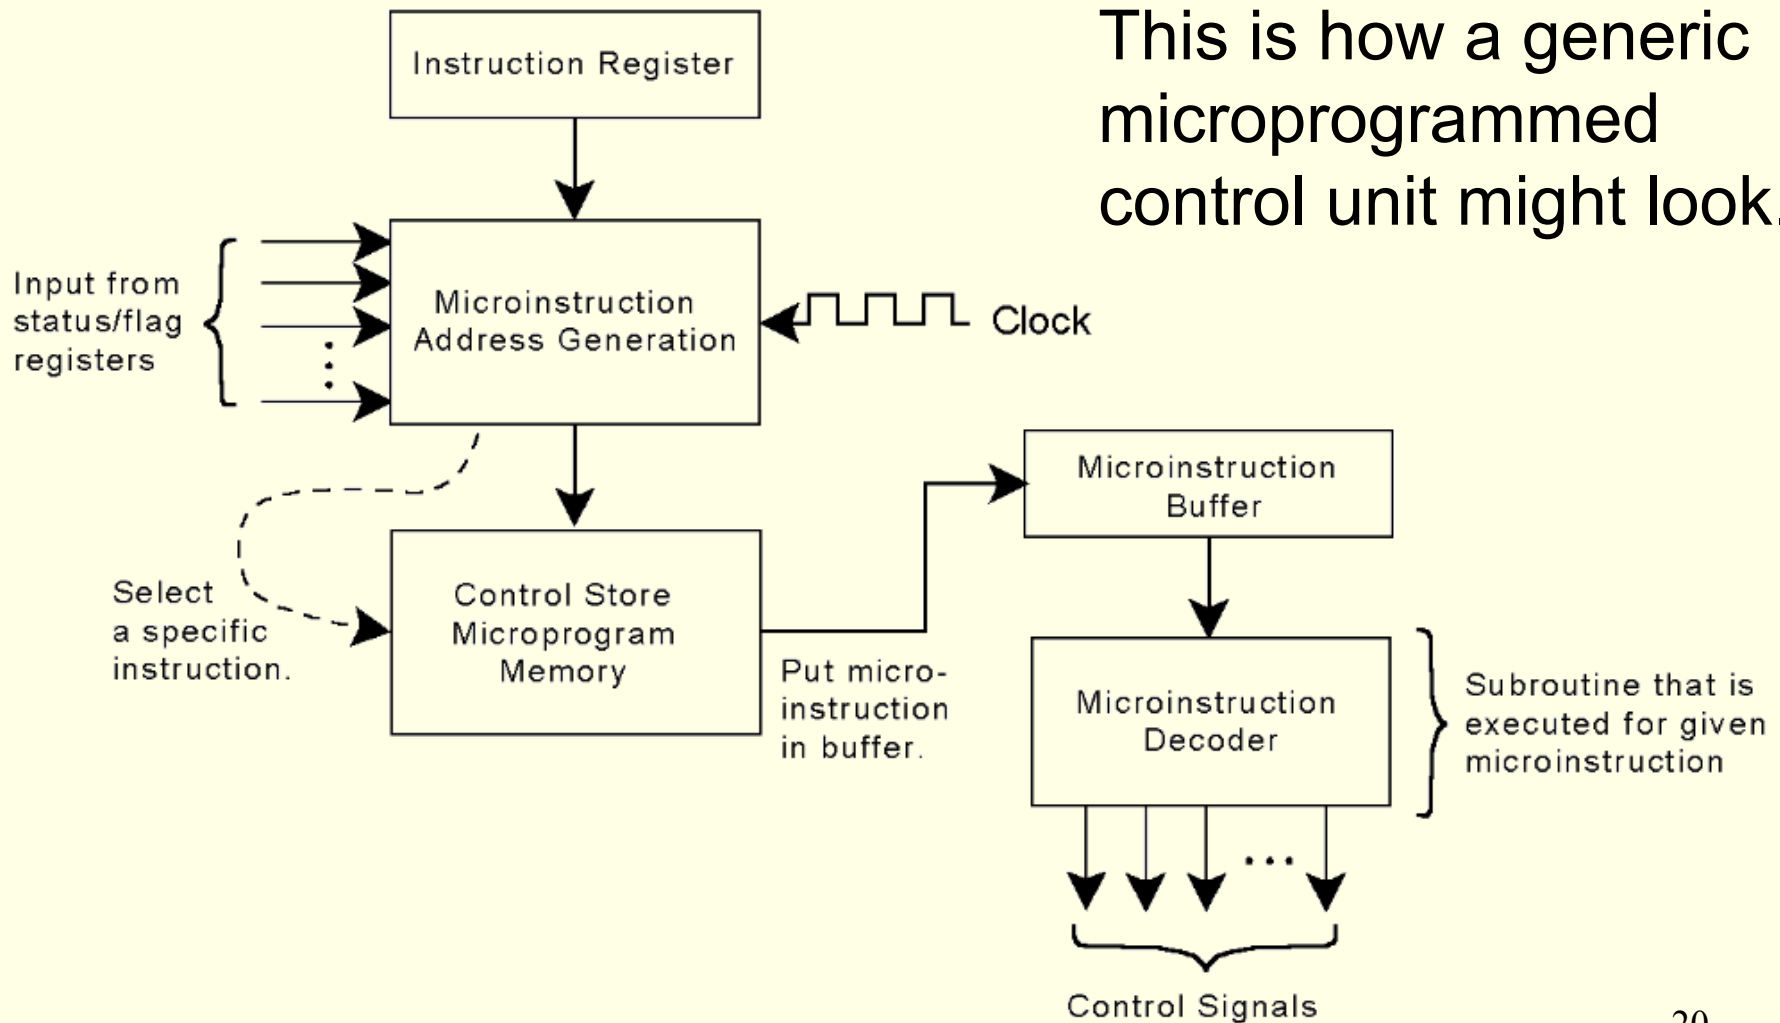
This is how a generic microprogrammed control unit might look.

Instruction Register

Input from status/flag registers

Microinstruction Address Generation

Clock

Select a specific instruction.

Control Store Microprogram Memory

Put microinstruction in buffer.

Microinstruction Buffer

Microinstruction Decoder

Subroutine that is executed for given microinstruction

Control Signals

20